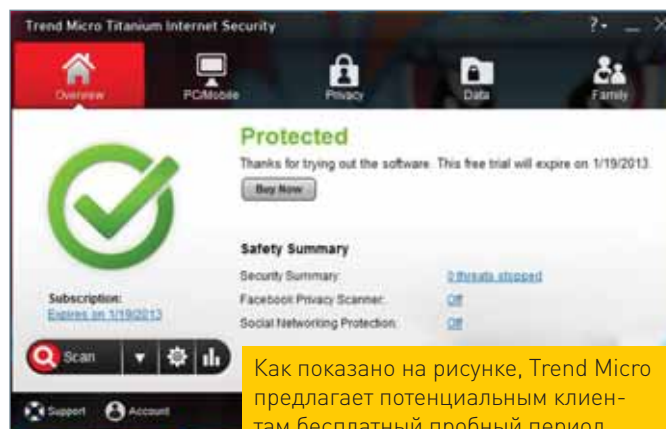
Trend Micro Titanium Internet Security

?- _ X

Overview

PC/Mobile

Privacy

Data

Family

Protected

Thanks for trying out the software. This free trial will expire on 1/19/2013.

Buy Now

Safety Summary

Security Summary: 0 threats stopped

Facebook Privacy Scanner: Off

Social Networking Protection: Off

Subscription:
Expires on 1/19/2013

Scan

Support

Account

Как показано на рисунке, Trend Micro предлагает потенциальным клиентам бесплатный пробный период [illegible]